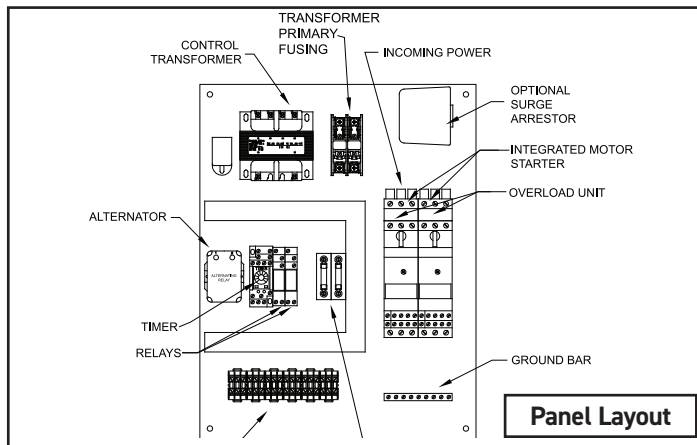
TRANSFORMER PRIMARY FUSING

CONTROL TRANSFORMER

INCOMING POWER

OPTIONAL SURGE ARRESTOR

INTEGRATED MOTOR STARTER

OVERLOAD UNIT

ALTERNATOR

ALTERNATING RELAY

TIMER

RELAYS

GROUND BAR

Panel Layout